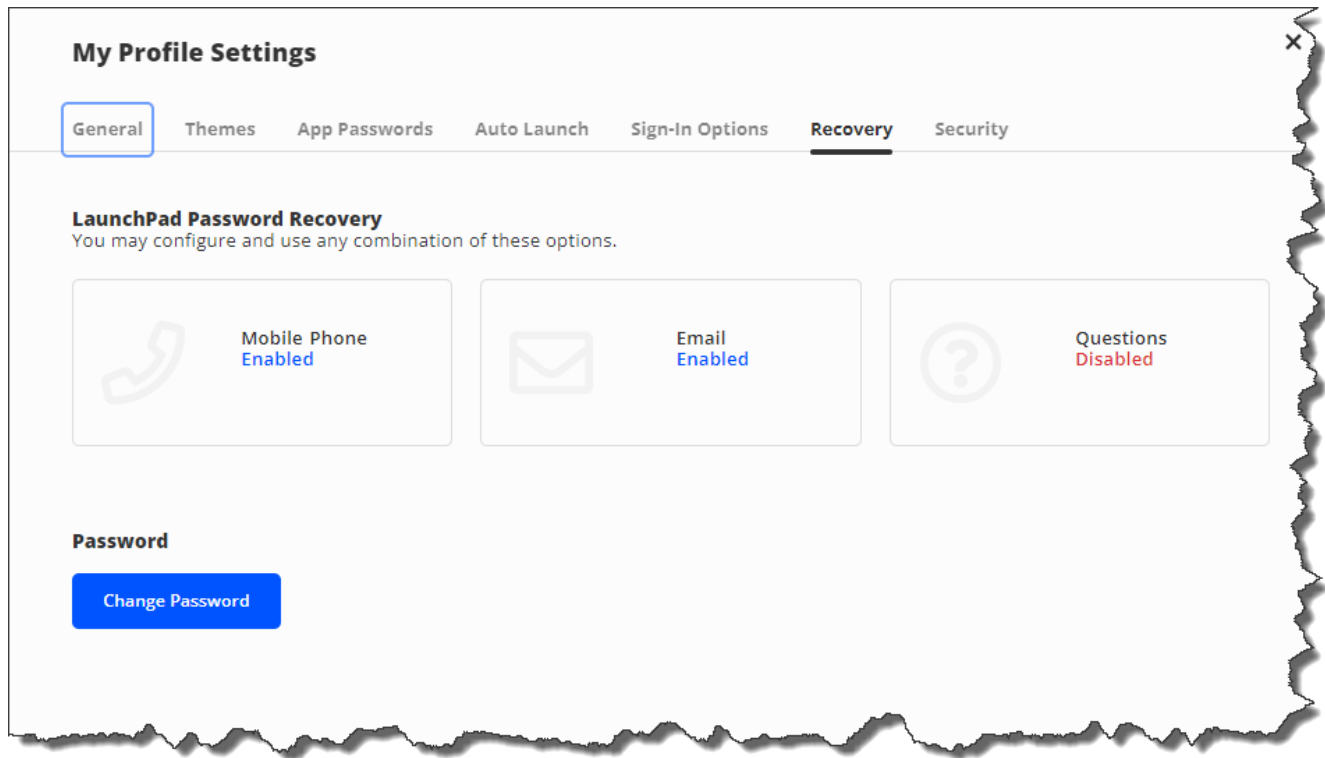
My Profile Settings

×

General Themes App Passwords Auto Launch Sign-In Options Recovery Security

LaunchPad Password Recovery
You may configure and use any combination of these options.

Mobile Phone
Enabled

Email
Enabled

Questions
Disabled

Password

Change Password